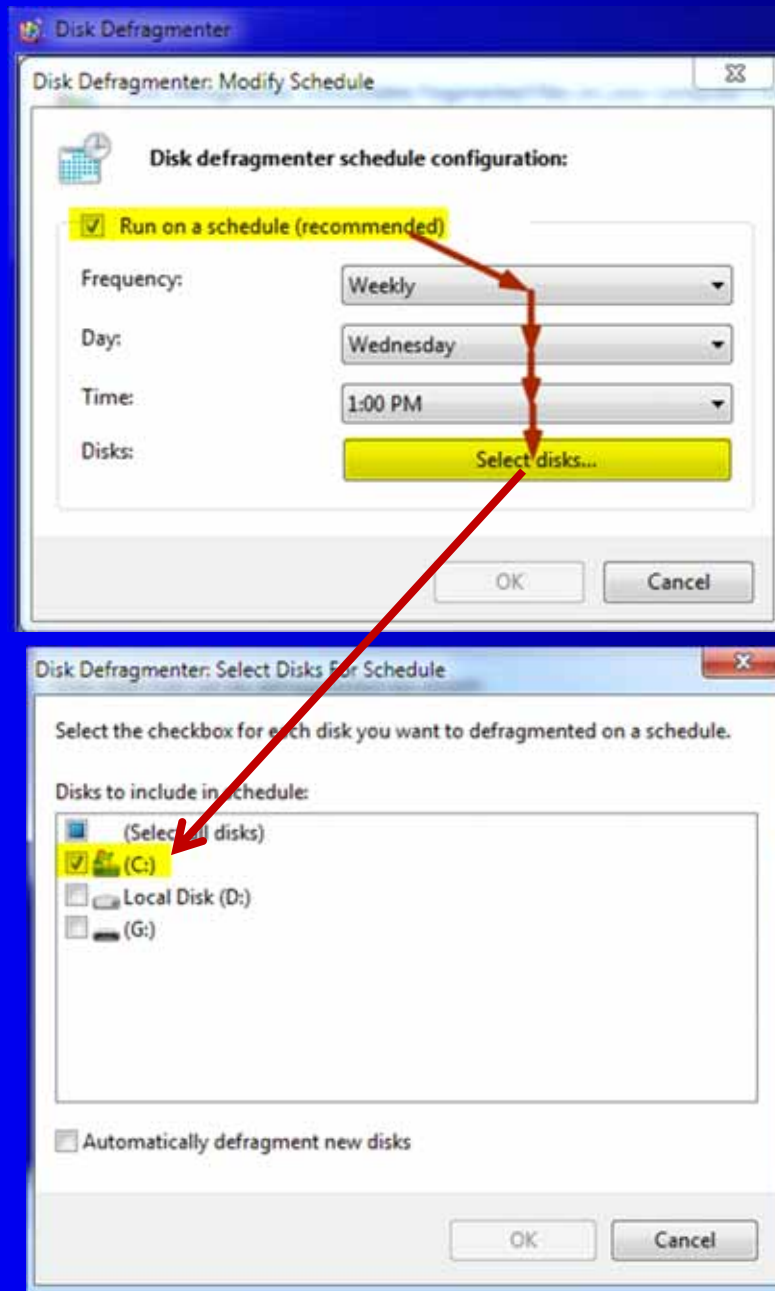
Disk Defragmenter

Disk Defragmenter: Modify Schedule

Disk defragmenter schedule configuration:

Run on a schedule (recommended)

Frequency: Weekly

Day: Wednesday

Time: 1:00 PM

Disks: Select disks...

OK Cancel

Disk Defragmenter: Select Disks For Schedule

Select the checkbox for each disk you want to defragmented on a schedule.

Disks to include in schedule:

(Select all disks)

(C:)

Local Disk (D:)

(G:)

Automatically defragment new disks

OK Cancel